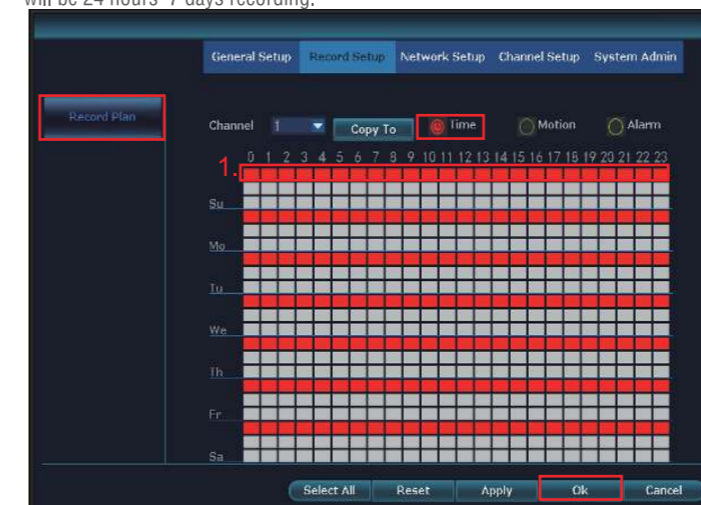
will be 24 hours*7 days recording.

General Setup Record Setup Network Setup Channel Setup System Admin

Record Plan

Channel 1 Copy To Time Motion Alarm

1.

0 1 2 3 4 5 6 7 8 9 10 11 12 13 14 15 16 17 18 19 20 21 22 23

Su

Mo

Tu

We

Th

Fr

Sa

Select All Reset Apply Ok Cancel